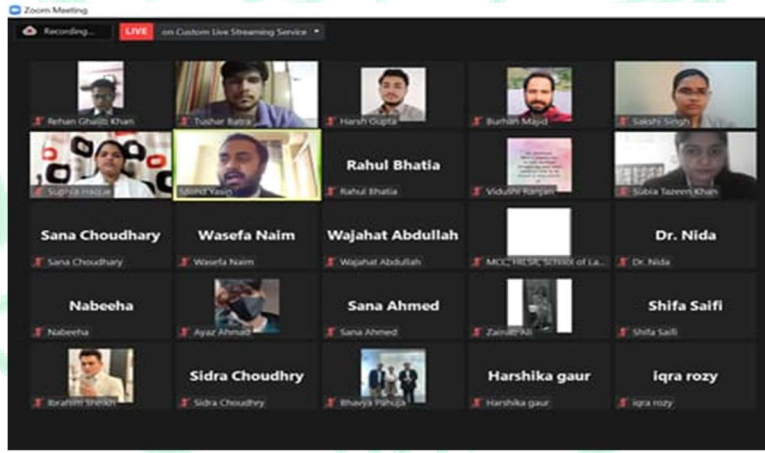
Zoom Meeting

Recording...

LIVE

on Custom Live Streaming Service

Rehan Ghalib Khan

Tushar Batra

Harsh Gupta

Burhan Majid

Sakshi Singh

Suphia Haque

Mohd Yasin

Rahul Bhatia

Rahul Bhatia

Vidushi Ranjan

Subia Tazeen Khan

Sana Choudhary

Sana Choudhary

Wasefa Naim

Wasefa Naim

Wajahat Abdullah

Wajahat Abdullah

MCC, HILSR, School of La...

Dr. Nida

Dr. Nida

Nabeeha

Nabeeha

Ayaz Ahmad

Sana Ahmed

Sana Ahmed

Zainab Ali

Shifa Saifi

Shifa Saifi

Ibrahim Sheikh

Sidra Choudhry

Sidra Choudhry

Bhavya Pahuja

Harshika gaur

Harshika gaur

iqra rozy

iqra rozy